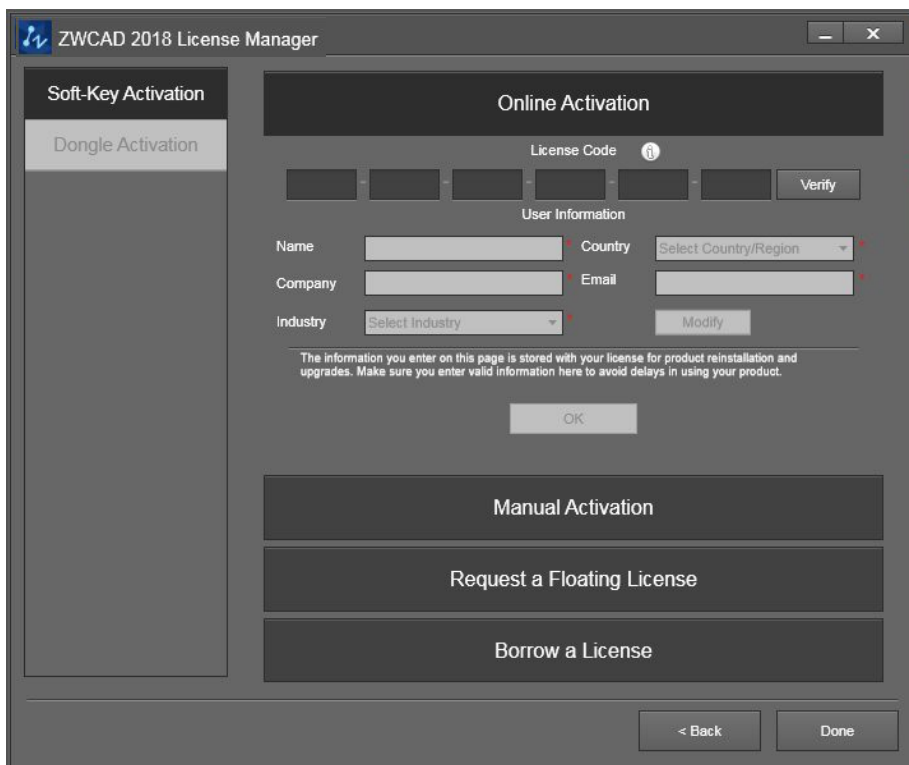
ZWCAD 2018 License Manager

Soft-Key Activation

Dongle Activation

Online Activation

License Code

Verify

User Information

Name *

Country Select Country/Region *

Company *

Email *

Industry Select Industry *

Modify

The information you enter on this page is stored with your license for product reinstallation and upgrades. Make sure you enter valid information here to avoid delays in using your product.

OK

Manual Activation

Request a Floating License

Borrow a License

< Back

Done